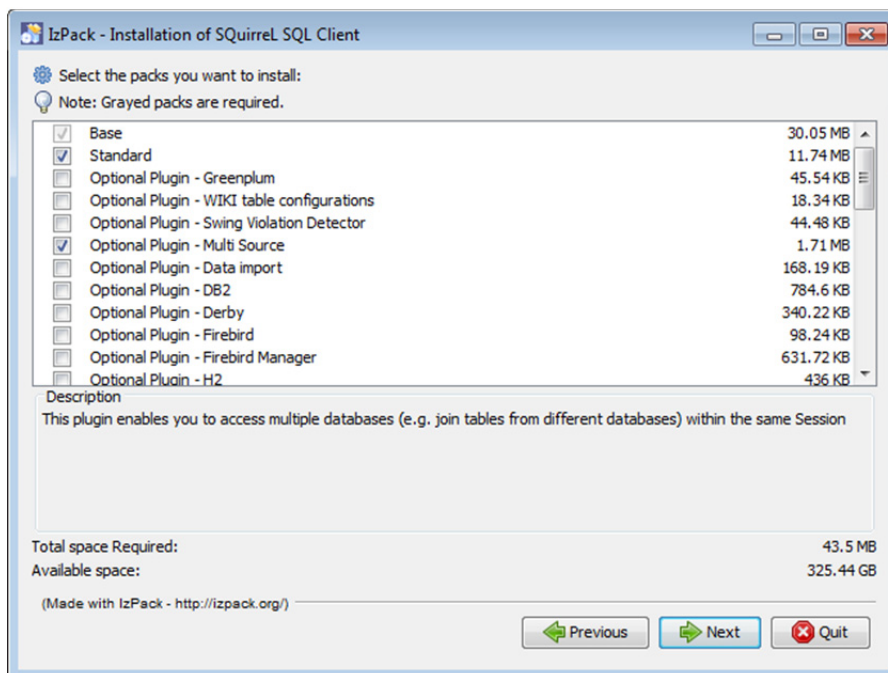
IzPack - Installation of SQuirreL SQL Client

Select the packs you want to install:
Note: Grayed packs are required.

| | | |
|---|---|---|
| ☑ | Base | 30.05 MB |
| ☑ | Standard | 11.74 MB |
| ☐ | Optional Plugin - Greenplum | 45.54 KB |
| ☐ | Optional Plugin - WIKI table configurations | 18.34 KB |
| ☐ | Optional Plugin - Swing Violation Detector | 44.48 KB |
| ☑ | Optional Plugin - Multi Source | 1.71 MB |
| ☐ | Optional Plugin - Data import | 168.19 KB |
| ☐ | Optional Plugin - DB2 | 784.6 KB |
| ☐ | Optional Plugin - Derby | 340.22 KB |
| ☐ | Optional Plugin - Firebird | 98.24 KB |
| ☐ | Optional Plugin - Firebird Manager | 631.72 KB |
| ☐ | Optional Plugin - H2 | 436 KB |

Description
This plugin enables you to access multiple databases (e.g. join tables from different databases) within the same Session

Total space Required: 43.5 MB
Available space: 325.44 GB

(Made with IzPack - http://izpack.org/)

Previous
Next
Quit